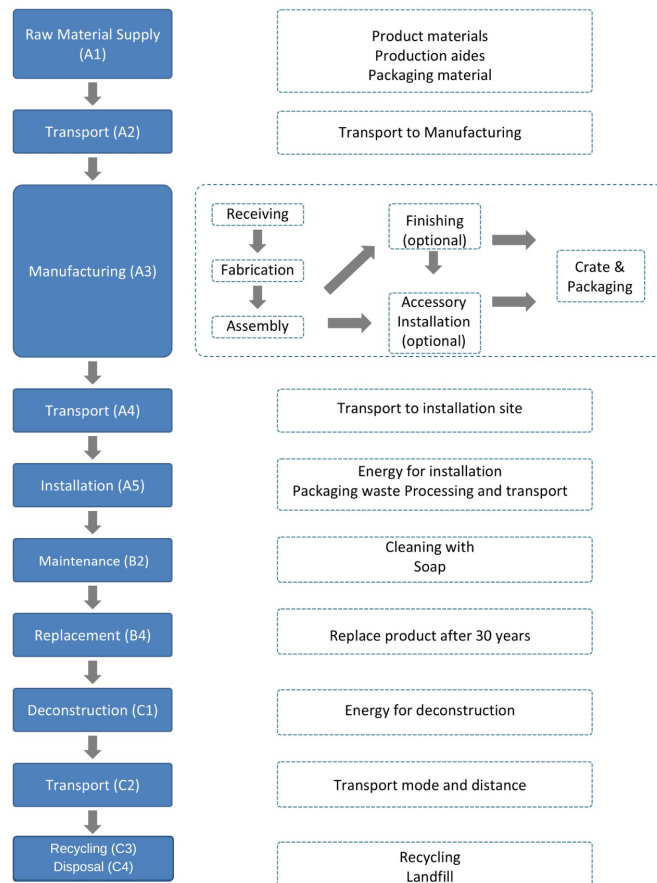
Raw Material Supply (A1)

Product materials
Production aides
Packaging material

Transport (A2)

Transport to Manufacturing

Manufacturing (A3)

Receiving

Fabrication

Assembly

Finishing (optional)

Accessory Installation (optional)

Crate & Packaging

Transport (A4)

Transport to installation site

Installation (A5)

Energy for installation
Packaging waste Processing and transport

Maintenance (B2)

Cleaning with Soap

Replacement (B4)

Replace product after 30 years

Deconstruction (C1)

Energy for deconstruction

Transport (C2)

Transport mode and distance

Recycling (C3)
Disposal (C4)

Recycling
Landfill